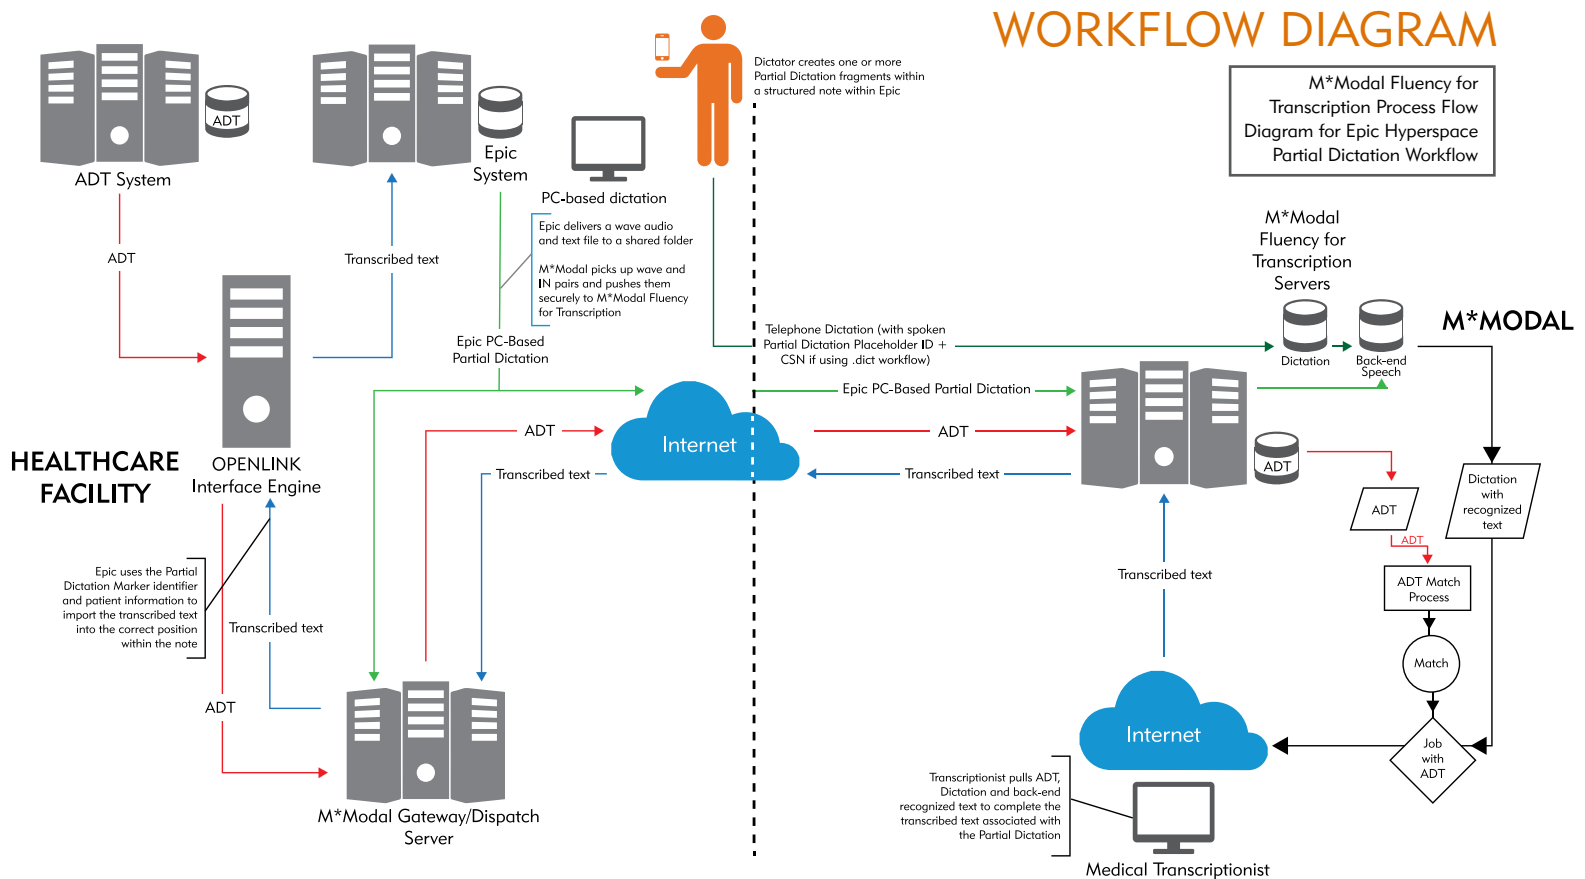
WORKFLOW DIAGRAM

M*Modal Fluency for Transcription Process Flow Diagram for Epic Hyperspace Partial Dictation Workflow

ADT

ADT System

Epic System

PC-based dictation

Dictator creates one or more Partial Dictation fragments within a structured note within Epic

ADT

Transcribed text

Epic delivers a wave audio and text file to a shared folder

M*Modal picks up wave and IN pairs and pushes them securely to M*Modal Fluency for Transcription

M*Modal Fluency for Transcription Servers

M*MODAL

Telephone Dictation (with spoken Partial Dictation Placeholder ID + CSN if using .dict workflow)

Dictation

Back-end Speech

Epic PC-Based Partial Dictation

Epic PC-Based Partial Dictation

HEALTHCARE FACILITY

OPENLINK Interface Engine

ADT

Internet

ADT

Transcribed text

Transcribed text

ADT

Dictation with recognized text

ADT

ADT

ADT Match Process

Epic uses the Partial Dictation Marker identifier and patient information to import the transcribed text into the correct position within the note

Transcribed text

Transcribed text

Match

ADT

Internet

Job with ADT

Transcriptionist pulls ADT, Dictation and back-end recognized text to complete the transcribed text associated with the Partial Dictation

M*Modal Gateway/Dispatch Server

Medical Transcriptionist